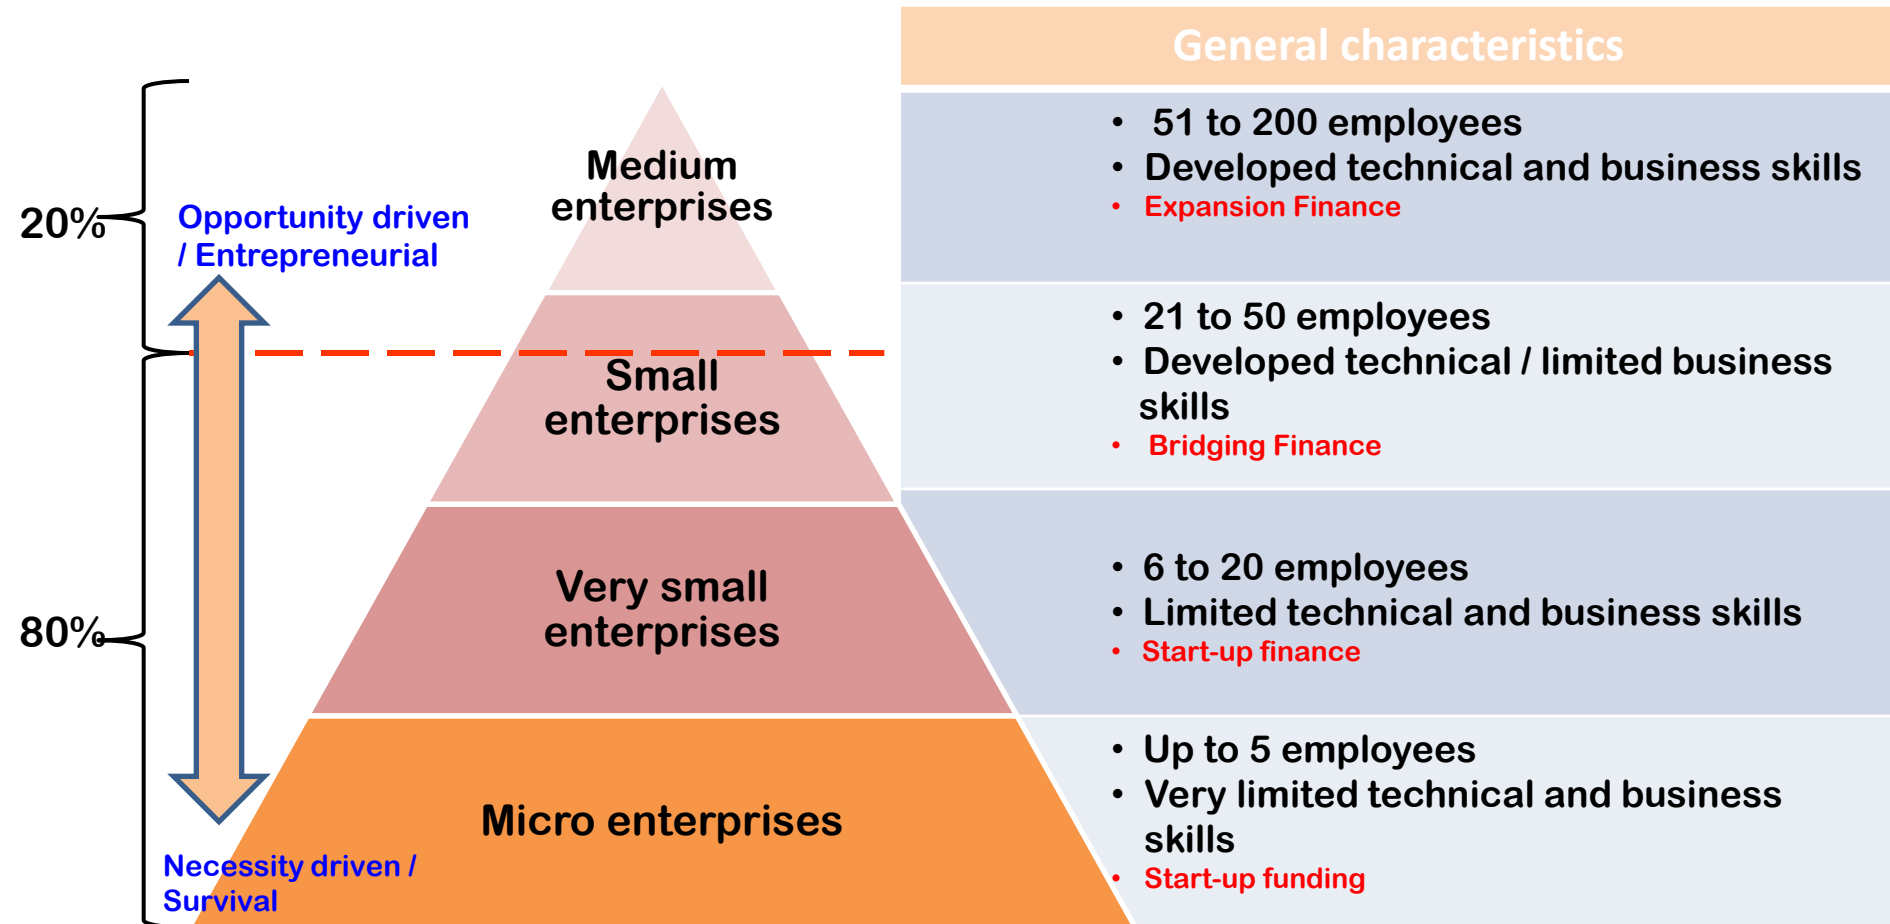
20%

Opportunity driven / Entrepreneurial

80%

Necessity driven / Survival

Medium enterprises

Small enterprises

Very small enterprises

Micro enterprises

| General characteristics |
|---|
| • 51 to 200 employees<br>• Developed technical and business skills<br>• Expansion Finance |
| • 21 to 50 employees<br>• Developed technical / limited business skills<br>• Bridging Finance |
| • 6 to 20 employees<br>• Limited technical and business skills<br>• Start-up finance |
| • Up to 5 employees<br>• Very limited technical and business skills<br>• Start-up funding |